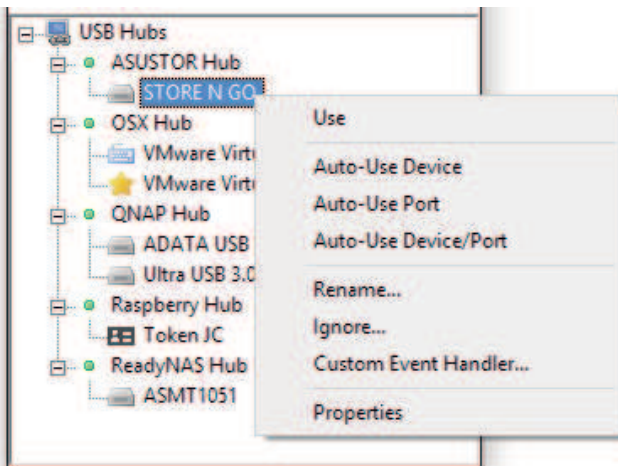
USB Hubs
ASUSTOR Hub
STORE N GO
OSX Hub
VMware Virt
VMware Virt
QNAP Hub
ADATA USB
Ultra USB 3.0
Raspberry Hub
Token JC
ReadyNAS Hub
ASMT1051

Use
Auto-Use Device
Auto-Use Port
Auto-Use Device/Port
Rename...
Ignore...
Custom Event Handler...
Properties